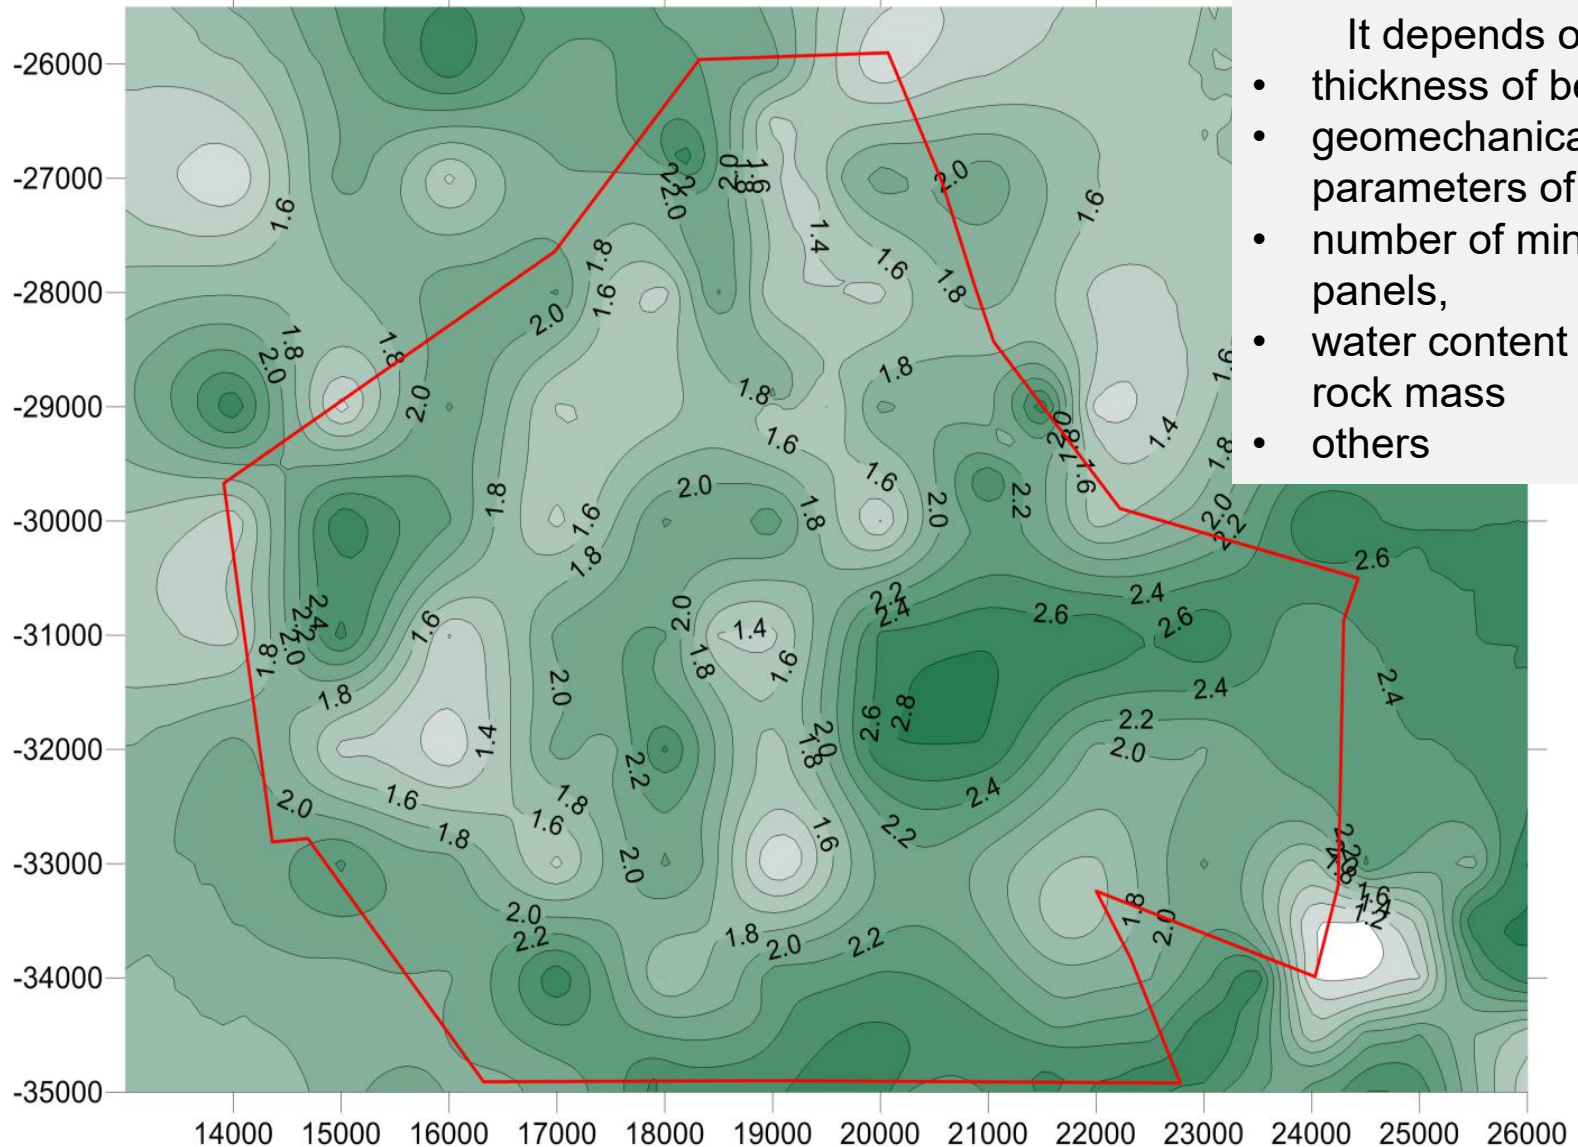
It depends o
- thickness of b
- geomechanica parameters of
- number of min panels,
- water content rock mass
- others

-26000
-27000
-28000
-29000
-30000
-31000
-32000
-33000
-34000
-35000

14000 15000 16000 17000 18000 19000 20000 21000 22000 23000 24000 25000 26000

1.6 1.8 2.0 1.8 2.0 1.8 2.0 1.8 2.0 1.6 1.8 2.2 2.0 2.0 1.6 1.8 1.4 1.6 1.8 2.0 1.6 1.8 1.8 1.6 1.8 1.6 2.0 1.6 1.8 2.0 1.8 2.0 2.2 1.4 1.8 1.6 2.0 2.2 2.0 1.8 1.6 2.4 2.2 2.0 1.8 1.6 1.8 1.6 1.4 2.0 1.8 1.4 1.6 2.0 2.2 2.4 2.6 2.4 2.6 2.6 2.4 2.4 2.6 2.8 2.0 1.8 2.2 2.0 2.2 2.0 1.8 1.6 1.8 1.6 2.0 2.2 2.0 2.2 1.6 2.4 2.2 2.0 2.2 1.8 2.0 1.8 2.0 2.2 1.8 2.0 2.2 1.6 1.4 1.2